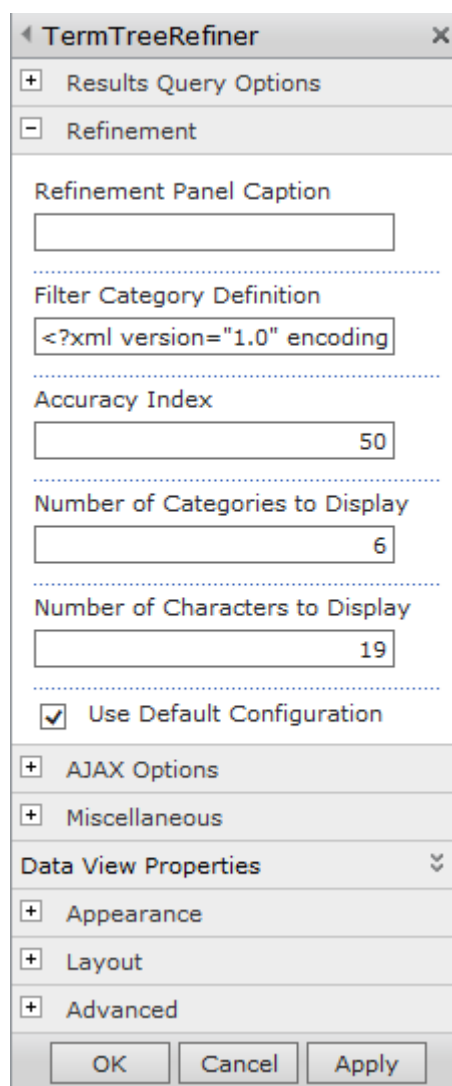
◄ TermTreeRefiner ×

+ Results Query Options

− Refinement

Refinement Panel Caption

Filter Category Definition

<?xml version="1.0" encoding

Accuracy Index

50

Number of Categories to Display

6

Number of Characters to Display

19

☑ Use Default Configuration

+ AJAX Options

+ Miscellaneous

Data View Properties

+ Appearance

+ Layout

+ Advanced

OK Cancel Apply